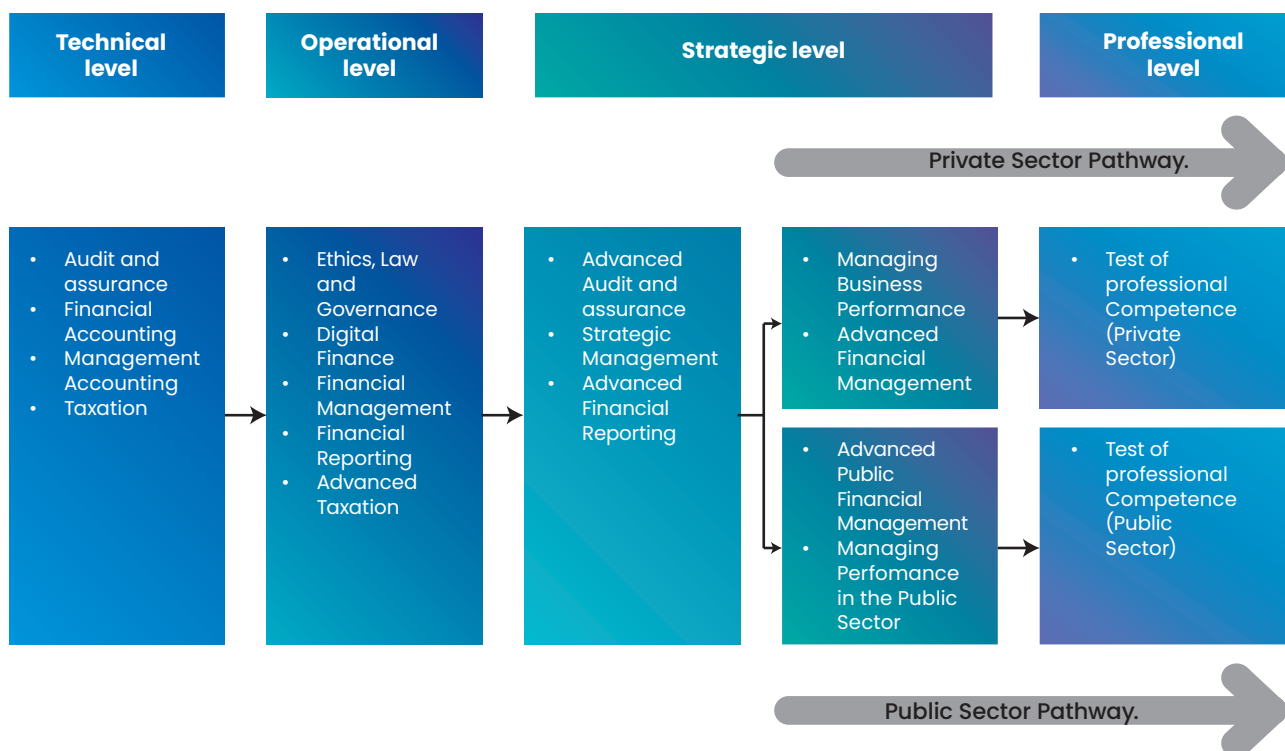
Technical level

Operational level

Strategic level

Professional level

Private Sector Pathway.

- Audit and assurance
- Financial Accounting
- Management Accounting
- Taxation

- Ethics, Law and Governance
- Digital Finance
- Financial Management
- Financial Reporting
- Advanced Taxation

- Advanced Audit and assurance
- Strategic Management
- Advanced Financial Reporting

- Managing Business Performance
- Advanced Financial Management

- Test of professional Competence (Private Sector)

- Advanced Public Financial Management
- Managing Perfomance in the Public Sector

- Test of professional Competence (Public Sector)

Public Sector Pathway.